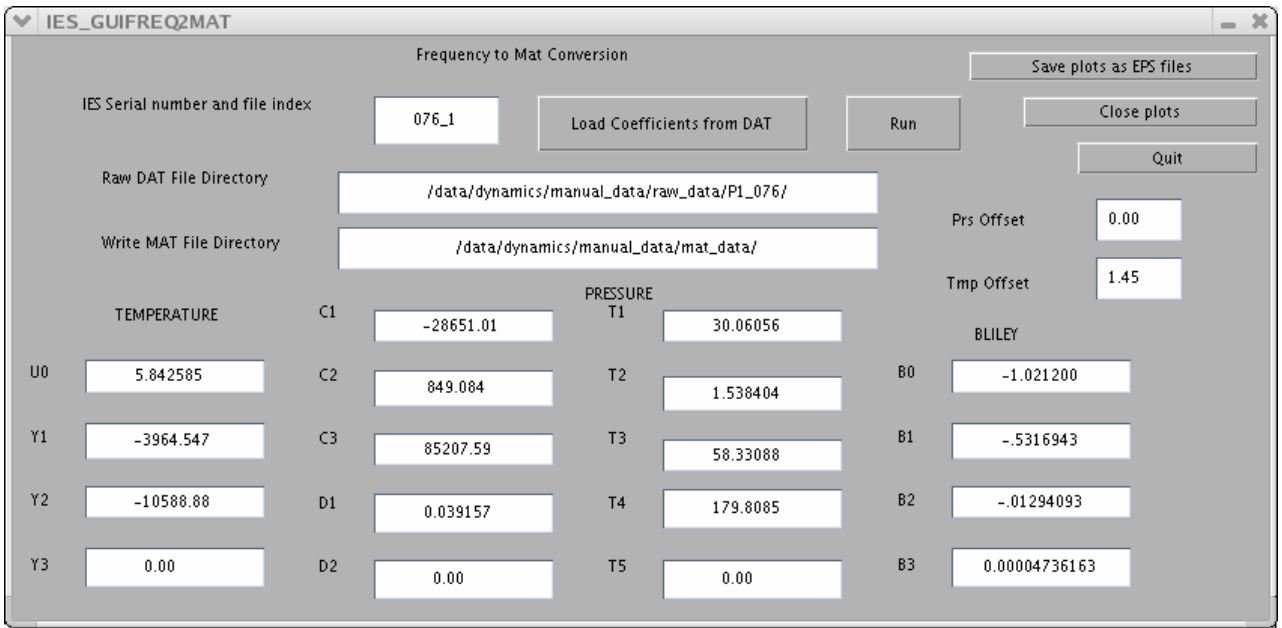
IES_GUIFREQ2MAT

Frequency to Mat Conversion

Save plots as EPS files

IES Serial number and file index 076_1 Load Coefficients from DAT Run

Close plots

Quit

Raw DAT File Directory /data/dynamics/manual_data/raw_data/P1_076/

Write MAT File Directory /data/dynamics/manual_data/mat_data/

Prs Offset 0.00

Tmp Offset 1.45

TEMPERATURE

C1 -28651.01

PRESSURE

T1 30.06056

BLILEY

U0 5.842585

C2 849.084

T2 1.538404

B0 -1.021200

Y1 -3964.547

C3 85207.59

T3 58.33088

B1 -.5316943

Y2 -10588.88

D1 0.039157

T4 179.8085

B2 -.01294093

Y3 0.00

D2 0.00

T5 0.00

B3 0.00004736163